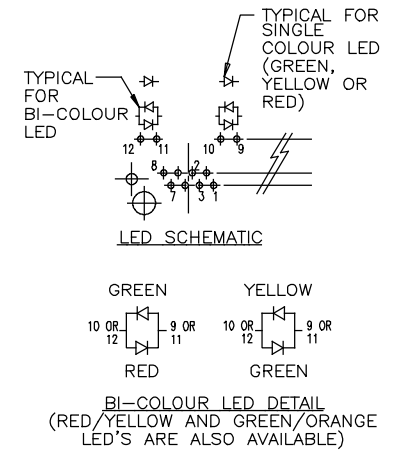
TYPICAL FOR SINGLE COLOUR LED (GREEN, YELLOW OR RED)

TYPICAL FOR BI-COLOUR LED

12 11

10 9

8 2

7 3 1

LED SCHEMATIC

GREEN

10 OR 12

9 OR 11

RED

YELLOW

10 OR 12

9 OR 11

GREEN

BI-COLOUR LED DETAIL
(RED/YELLOW AND GREEN/ORANGE LED'S ARE ALSO AVAILABLE)